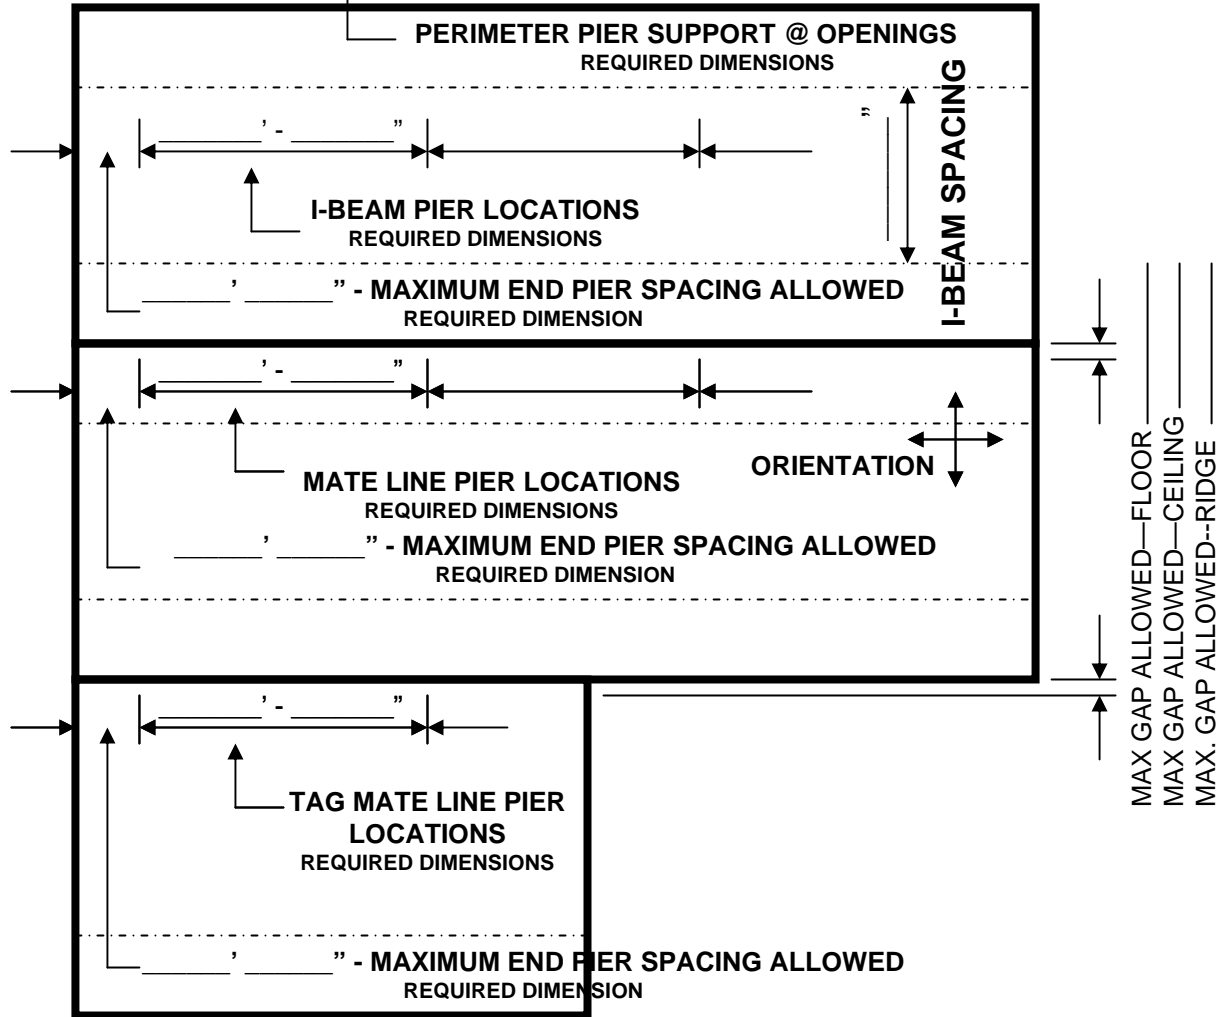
PERIMETER PIER SUPPORT @ OPENINGS
REQUIRED DIMENSIONS

_______' - _______"

I-BEAM PIER LOCATIONS
REQUIRED DIMENSIONS

"

I-BEAM SPACING

______' ______" - MAXIMUM END PIER SPACING ALLOWED
REQUIRED DIMENSION

_______' - _______"

ORIENTATION

MATE LINE PIER LOCATIONS
REQUIRED DIMENSIONS

______' ______" - MAXIMUM END PIER SPACING ALLOWED
REQUIRED DIMENSION

_______' - _______"

TAG MATE LINE PIER LOCATIONS
REQUIRED DIMENSIONS

______' ______" - MAXIMUM END PIER SPACING ALLOWED
REQUIRED DIMENSION

MAX GAP ALLOWED—FLOOR ______
MAX GAP ALLOWED—CEILING ______
MAX. GAP ALLOWED--RIDGE ______